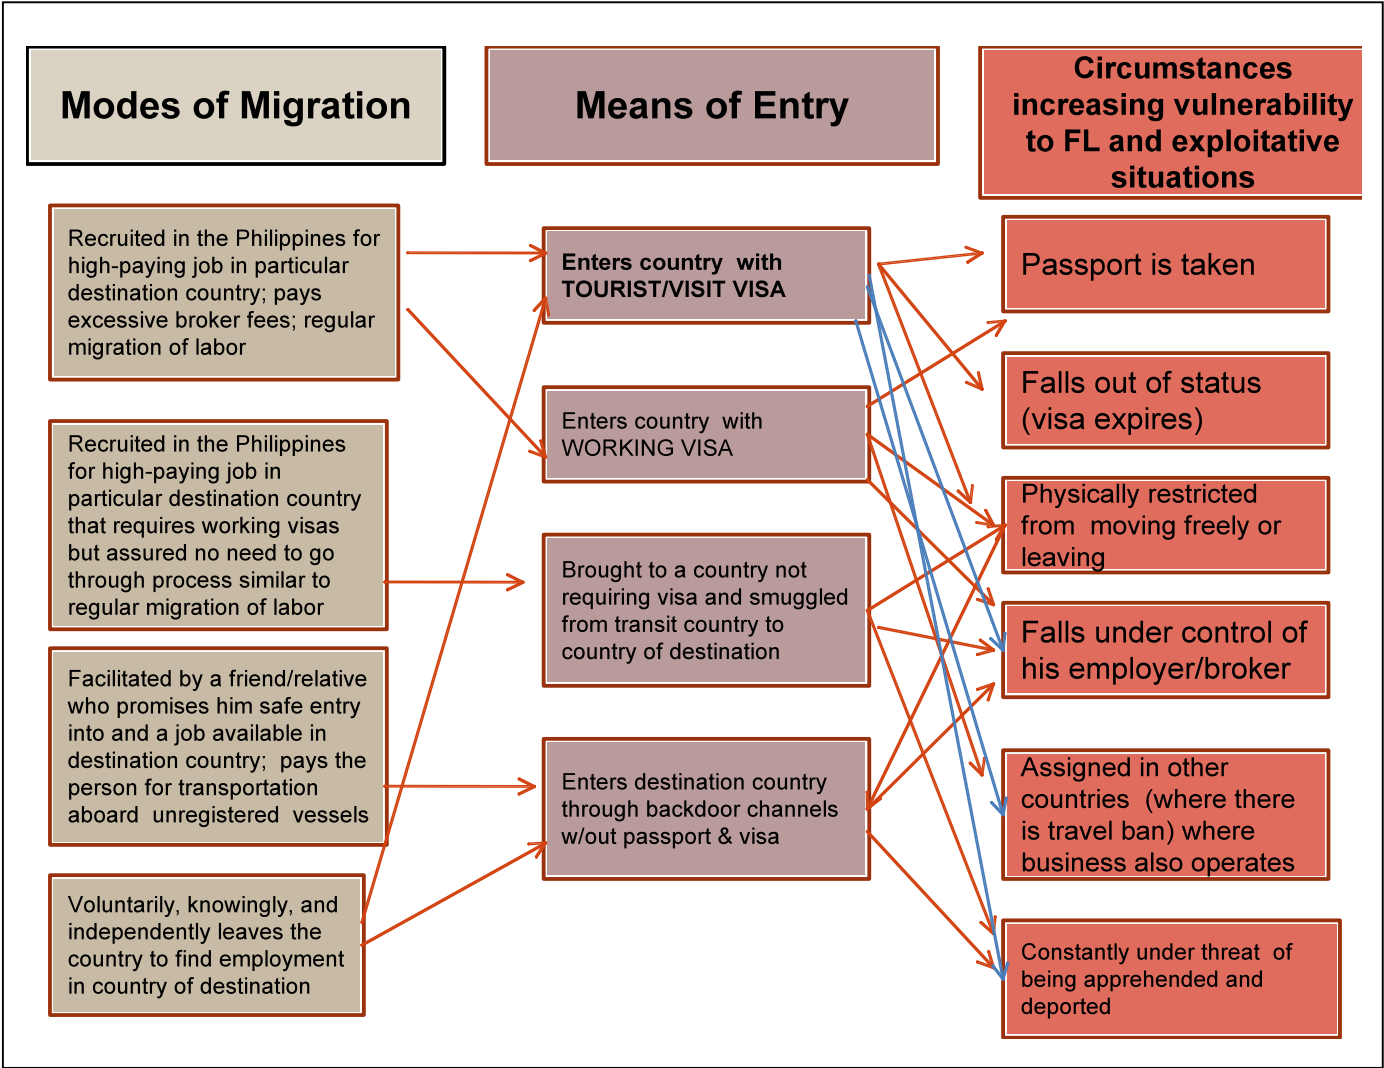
Modes of Migration

Means of Entry

Circumstances increasing vulnerability to FL and exploitative situations

Recruited in the Philippines for high-paying job in particular destination country; pays excessive broker fees; regular migration of labor

Recruited in the Philippines for high-paying job in particular destination country that requires working visas but assured no need to go through process similar to regular migration of labor

Facilitated by a friend/relative who promises him safe entry into and a job available in destination country; pays the person for transportation aboard unregistered vessels

Voluntarily, knowingly, and independently leaves the country to find employment in country of destination

Enters country with TOURIST/VISIT VISA

Enters country with WORKING VISA

Brought to a country not requiring visa and smuggled from transit country to country of destination

Enters destination country through backdoor channels w/out passport & visa

Passport is taken

Falls out of status (visa expires)

Physically restricted from moving freely or leaving

Falls under control of his employer/broker

Assigned in other countries (where there is travel ban) where business also operates

Constantly under threat of being apprehended and deported